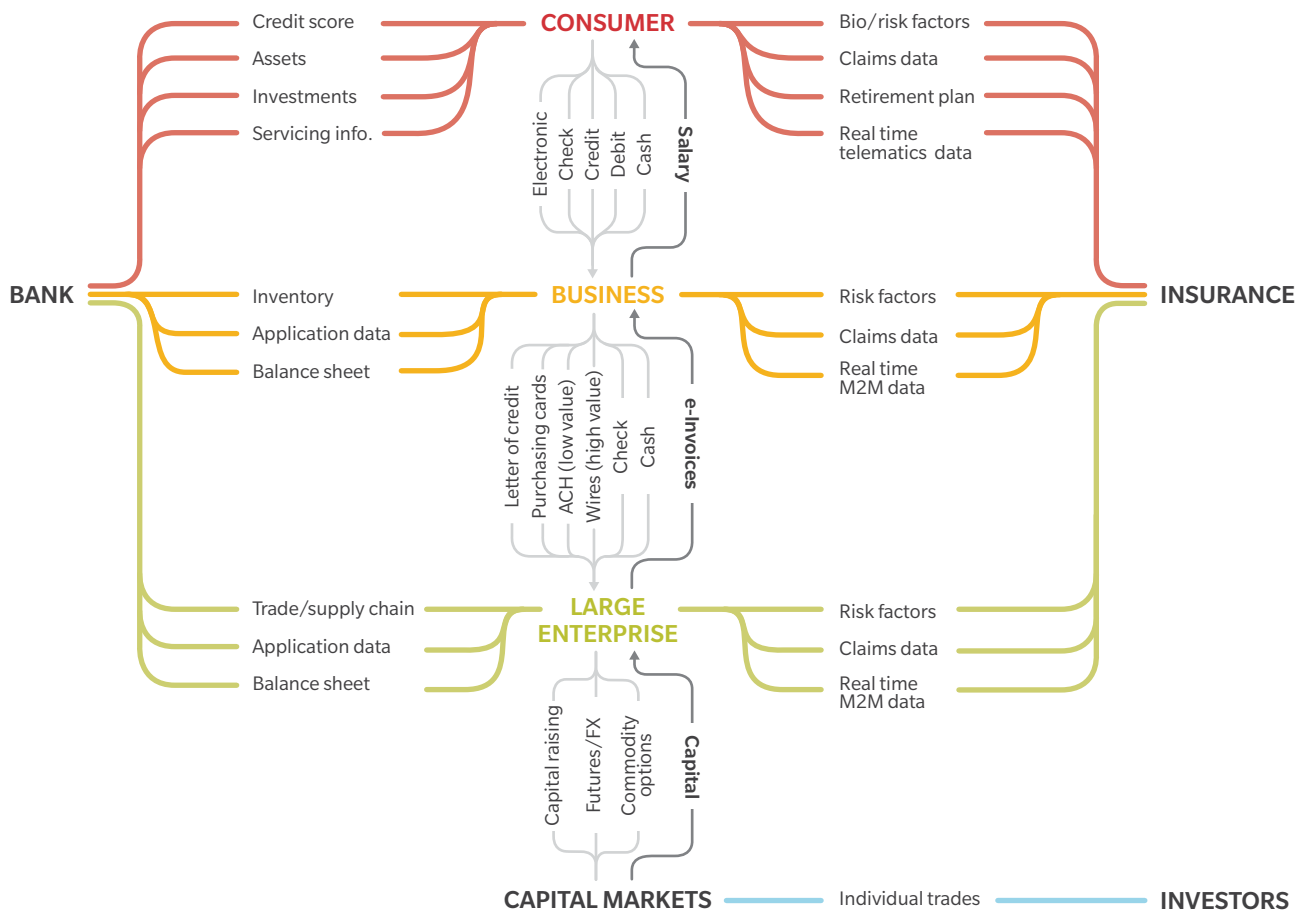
CONSUMER

Credit score
Assets
Investments
Servicing info.

Bio/risk factors
Claims data
Retirement plan
Real time telematics data

Electronic
Check
Credit
Debit
Cash
Salary

BANK

BUSINESS

INSURANCE

Inventory
Application data
Balance sheet

Risk factors
Claims data
Real time M2M data

Letter of credit
Purchasing cards
ACH (low value)
Wires (high value)
Check
Cash
e-Invoices

LARGE ENTERPRISE

Trade/supply chain
Application data
Balance sheet

Risk factors
Claims data
Real time M2M data

Capital raising
Futures/FX
Commodity options
Capital

CAPITAL MARKETS
Individual trades
INVESTORS